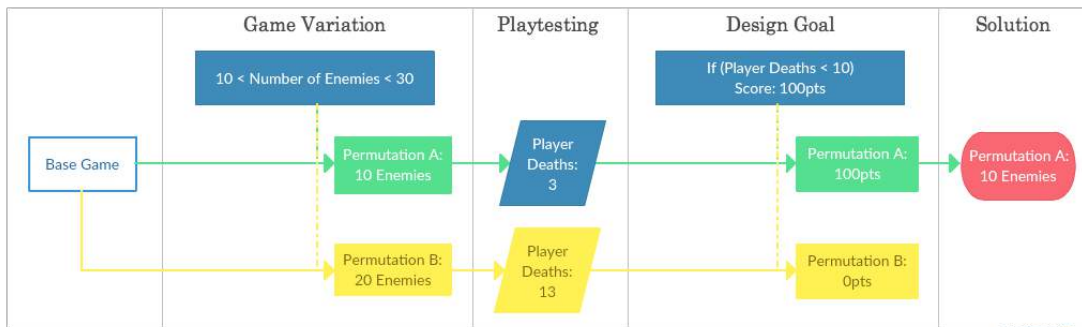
Game Variation

Playtesting

Design Goal

Solution

10 < Number of Enemies < 30

If (Player Deaths < 10)
Score: 100pts

Base Game

Permutation A:
10 Enemies

Player
Deaths:
3

Permutation A:
100pts

Permutation A:
10 Enemies

Permutation B:
20 Enemies

Player
Deaths:
13

Permutation B:
0pts